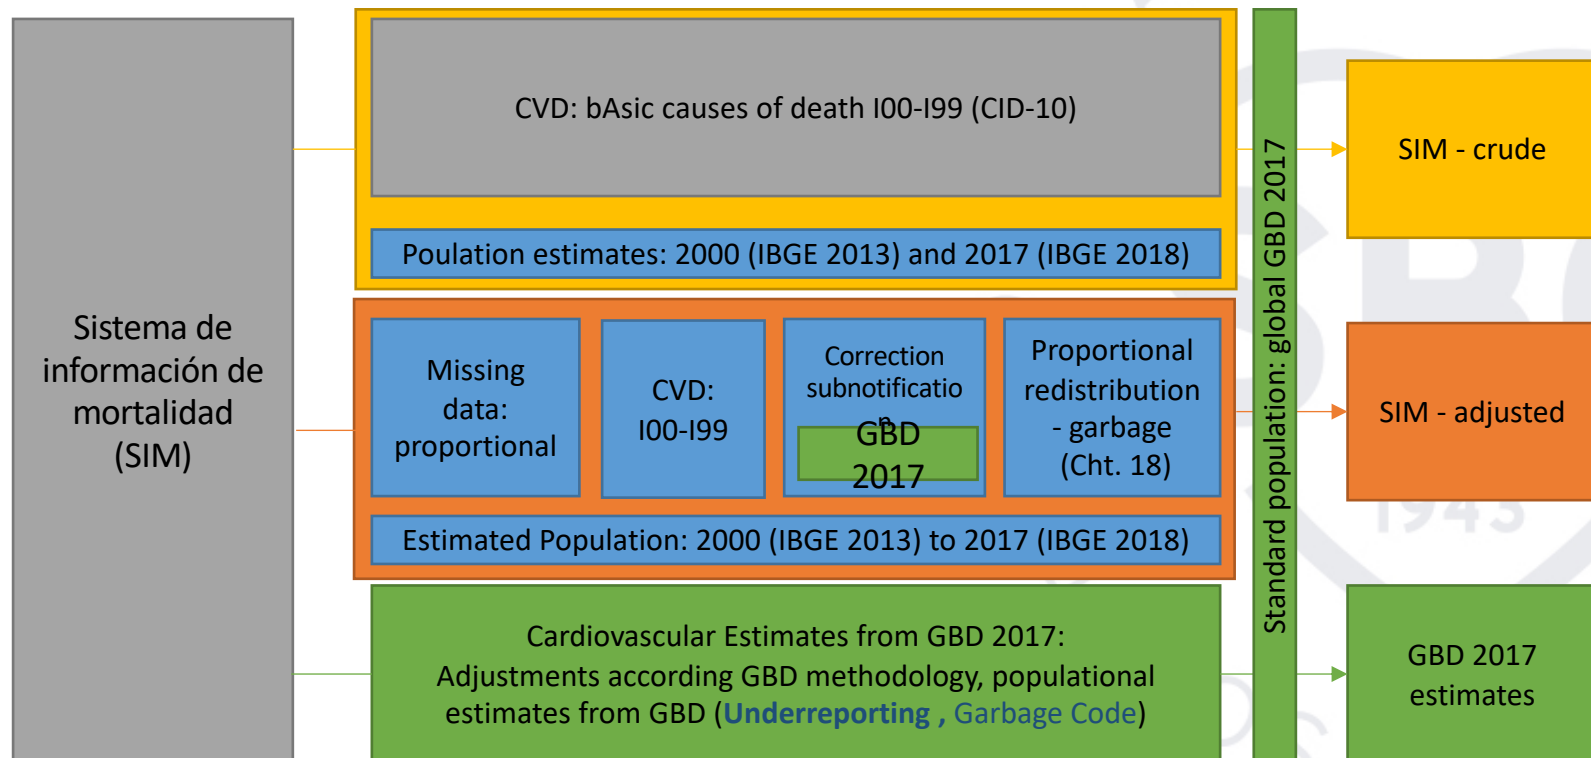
Sistema de información de mortalidad (SIM)

CVD: bAsic causes of death I00-I99 (CID-10)

Poulation estimates: 2000 (IBGE 2013) and 2017 (IBGE 2018)

Missing data: proportional

CVD: I00-I99

Correction subnotificatio n

GBD 2017

Proportional redistribution - garbage (Cht. 18)

Estimated Population: 2000 (IBGE 2013) to 2017 (IBGE 2018)

Cardiovascular Estimates from GBD 2017: Adjustments according GBD methodology, populational estimates from GBD (Underreporting , Garbage Code)

Standard population: global GBD 2017

SIM - crude

SIM - adjusted

GBD 2017 estimates